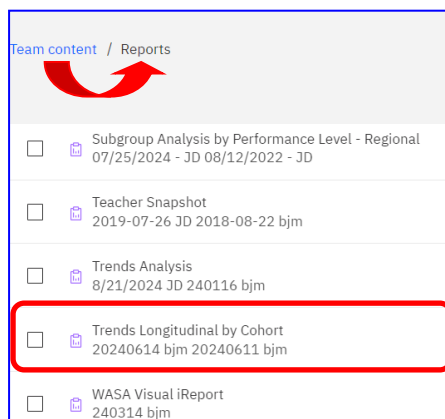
Team content / Reports

Subgroup Analysis by Performance Level - Regional
07/25/2024 - JD 08/12/2022 - JD

Teacher Snapshot
2019-07-26 JD 2018-08-22 bjm

Trends Analysis
8/21/2024 JD 240116 bjm

Trends Longitudinal by Cohort
20240614 bjm 20240611 bjm

WASA Visual iReport
240314 bjm